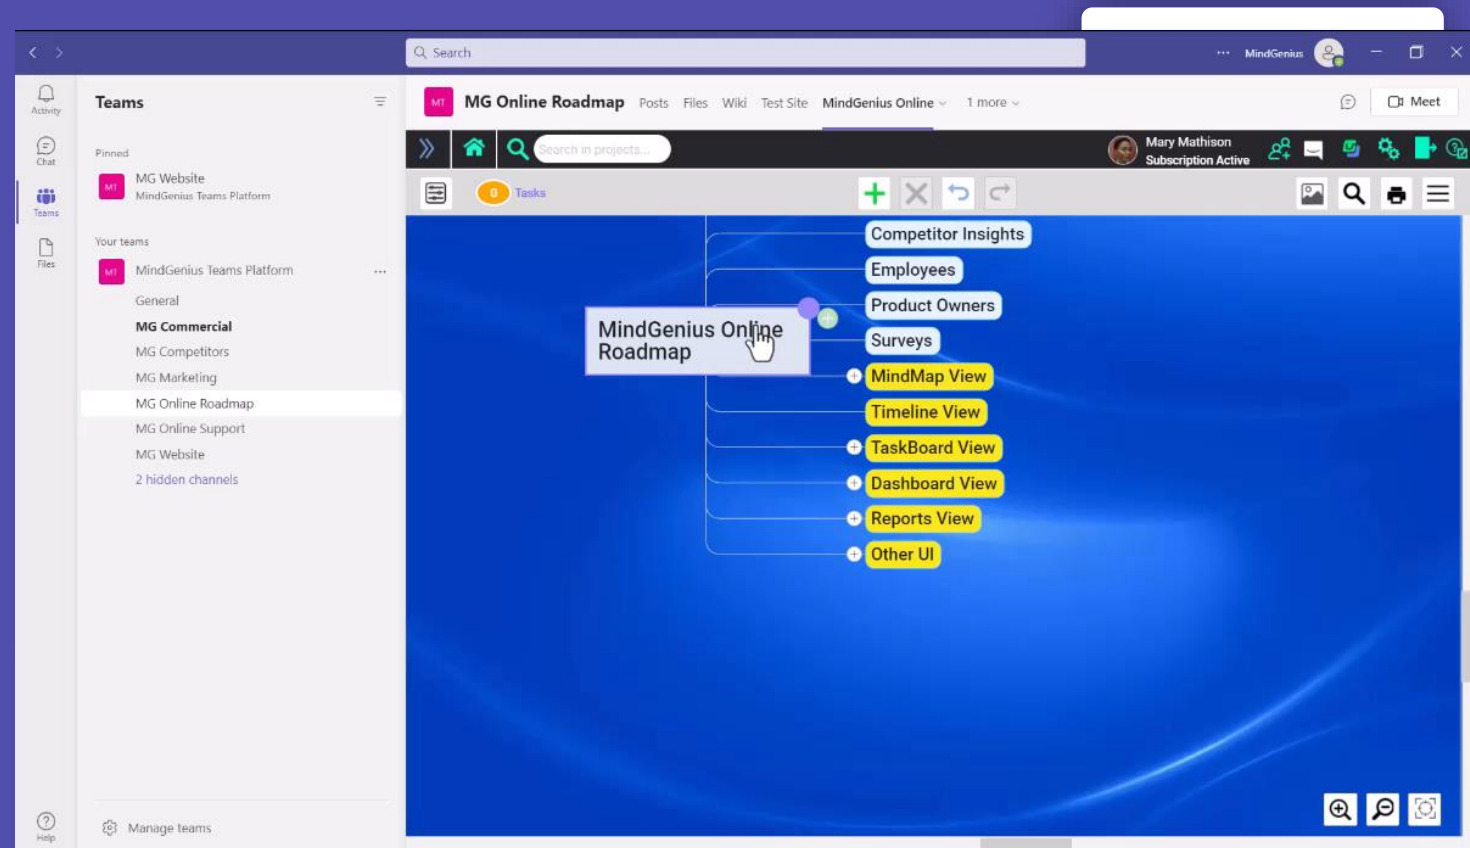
Search

MindGenius

Activity

Chat

Teams

Files

Help

Teams

Pinned

MT MG Website
MindGenius Teams Platform

Your teams

MT MindGenius Teams Platform ...

General
MG Commercial
MG Competitors
MG Marketing
MG Online Roadmap
MG Online Support
MG Website
2 hidden channels

Manage teams

MT MG Online Roadmap Posts Files Wiki Test Site MindGenius Online 1 more

Meet

Search in projects...

Mary Mathison
Subscription Active

0 Tasks

MindGenius Online Roadmap

Competitor Insights
Employees
Product Owners
Surveys
MindMap View
Timeline View
TaskBoard View
Dashboard View
Reports View
Other UI